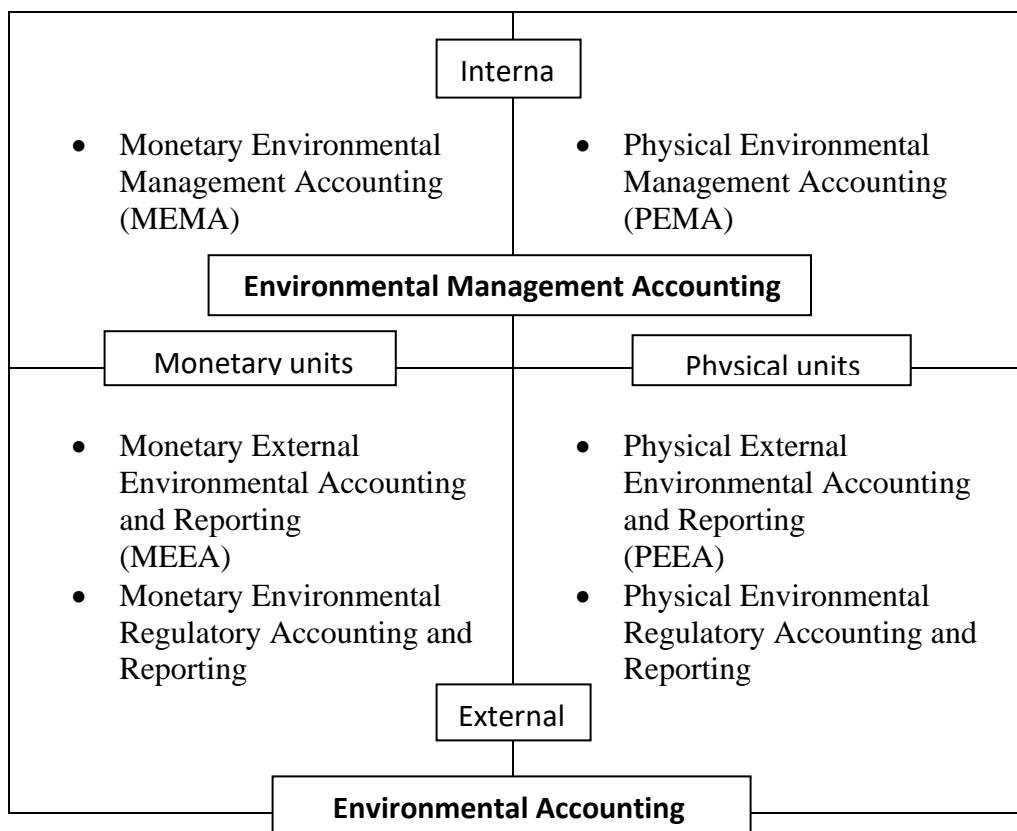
Interna

- Monetary Environmental Management Accounting (MEMA)

- Physical Environmental Management Accounting (PEMA)

**Environmental Management Accounting**

Monetary units

Physical units

- Monetary External Environmental Accounting and Reporting (MEEA)
- Monetary Environmental Regulatory Accounting and Reporting

- Physical External Environmental Accounting and Reporting (PEEA)
- Physical Environmental Regulatory Accounting and Reporting

External

**Environmental Accounting**